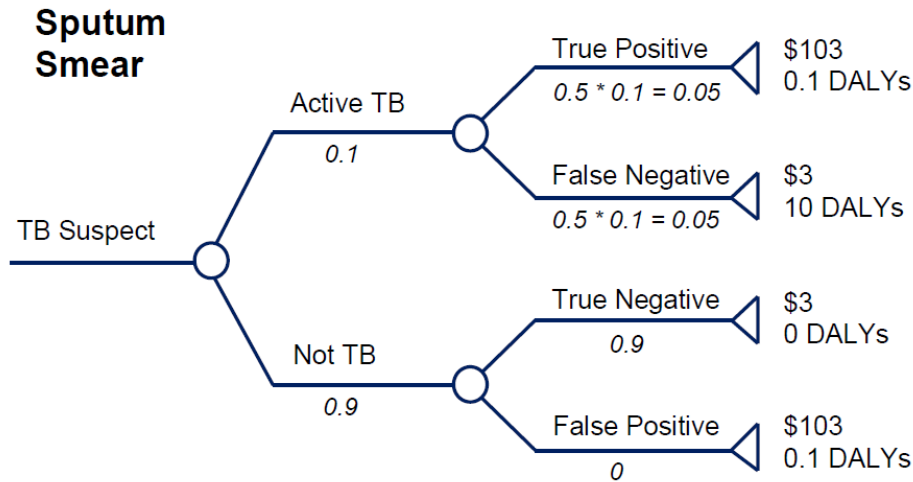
Sputum Smear

TB Suspect

Active TB
0.1

True Positive
0.5 * 0.1 = 0.05
$103
0.1 DALYs

False Negative
0.5 * 0.1 = 0.05
$3
10 DALYs

Not TB
0.9

True Negative
0.9
$3
0 DALYs

False Positive
0
$103
0.1 DALYs